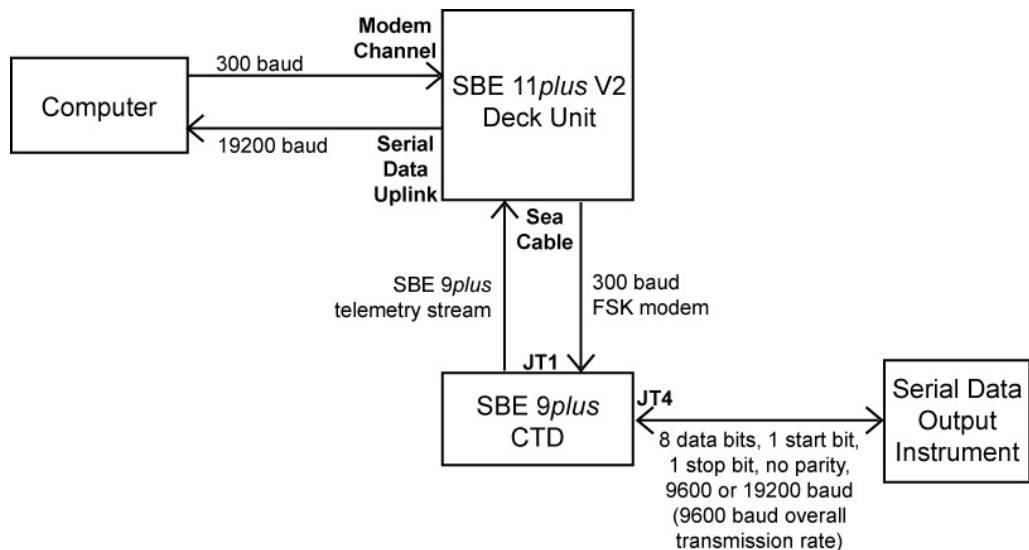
Modem Channel

300 baud

Computer

SBE 11plus V2 Deck Unit

19200 baud

Serial Data Uplink

Sea Cable

SBE 9plus telemetry stream

300 baud FSK modem

JT1

SBE 9plus CTD

JT4

Serial Data Output Instrument

8 data bits, 1 start bit, 1 stop bit, no parity, 9600 or 19200 baud (9600 baud overall transmission rate)